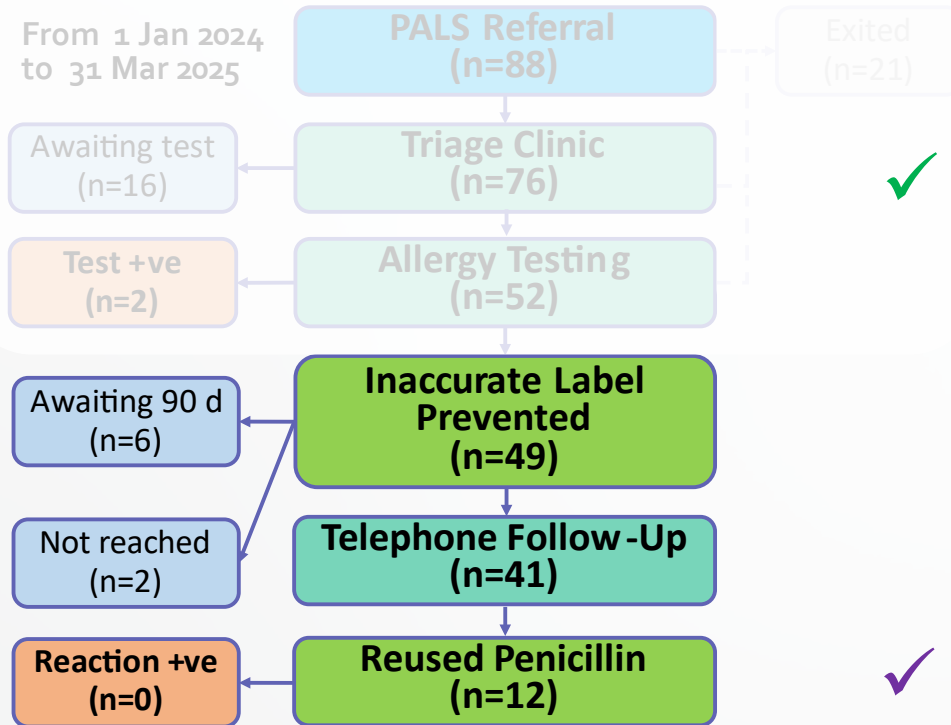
From 1 Jan 2024 to 31 Mar 2025

PALS Referral (n=88)

Exited (n=21)

Awaiting test (n=16)

Triage Clinic (n=76)

✓

Test +ve (n=2)

Allergy Testing (n=52)

Awaiting 90 d (n=6)

Inaccurate Label Prevented (n=49)

Not reached (n=2)

Telephone Follow-Up (n=41)

Reaction +ve (n=0)

Reused Penicillin (n=12)

✓